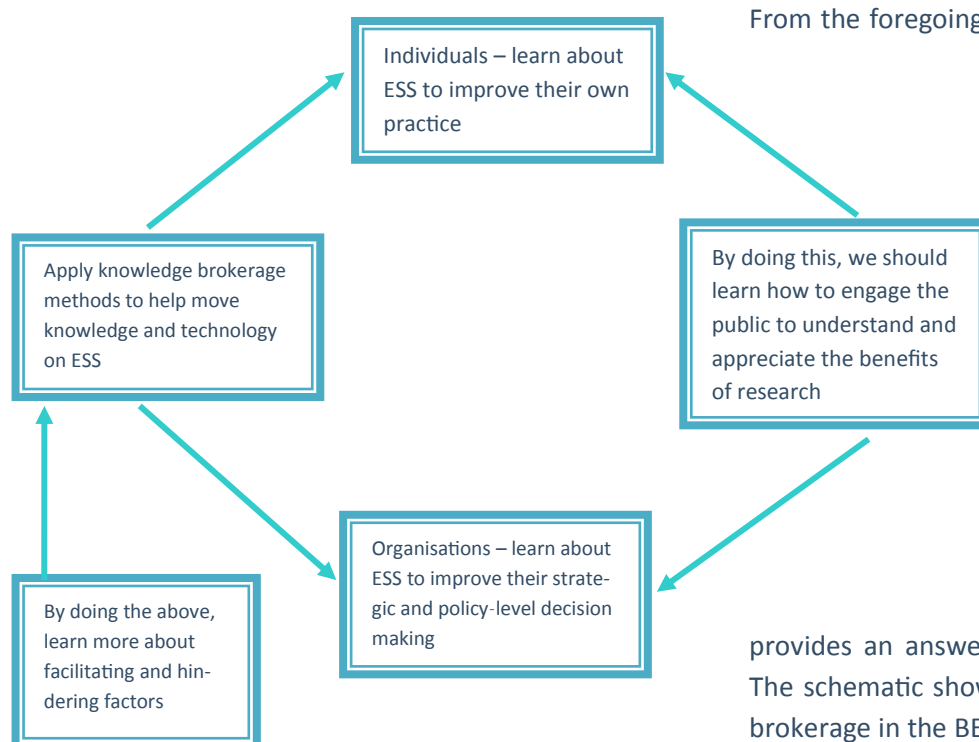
From the foregoing

Individuals – learn about ESS to improve their own practice

Apply knowledge brokerage methods to help move knowledge and technology on ESS

By doing this, we should learn how to engage the public to understand and appreciate the benefits of research

Organisations – learn about ESS to improve their strategic and policy-level decision making

By doing the above, learn more about facilitating and hindering factors

provides an answe
The schematic sho
brokerage in the BE